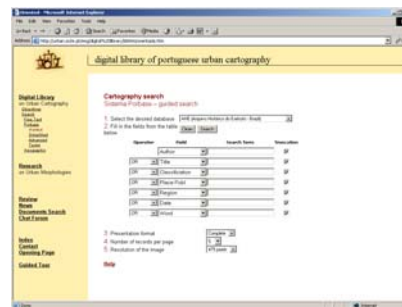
digital library of portuguese urban cartography

Digital Library
on Urban Cartography

Research
on Urban Morphologies

Review
News
Documents Search
Chat Forum

Index
Contact
Opening Page

Guided Tour

Cartography search
Sistema Porbase – guided search

1. Select the desired database
2. Fill in the fields from the table below

Clear Search

| Operator | Field | Search Term |
|---|---|---|
| | Author | |
| OR | Title | |
| OR | Classification | |
| OR | Place Publ. | |
| OR | Region | |
| OR | Date | |
| OR | Word | |

3. Presentation format Complete
4. Number of records per page
5. Resolution of the image

Help